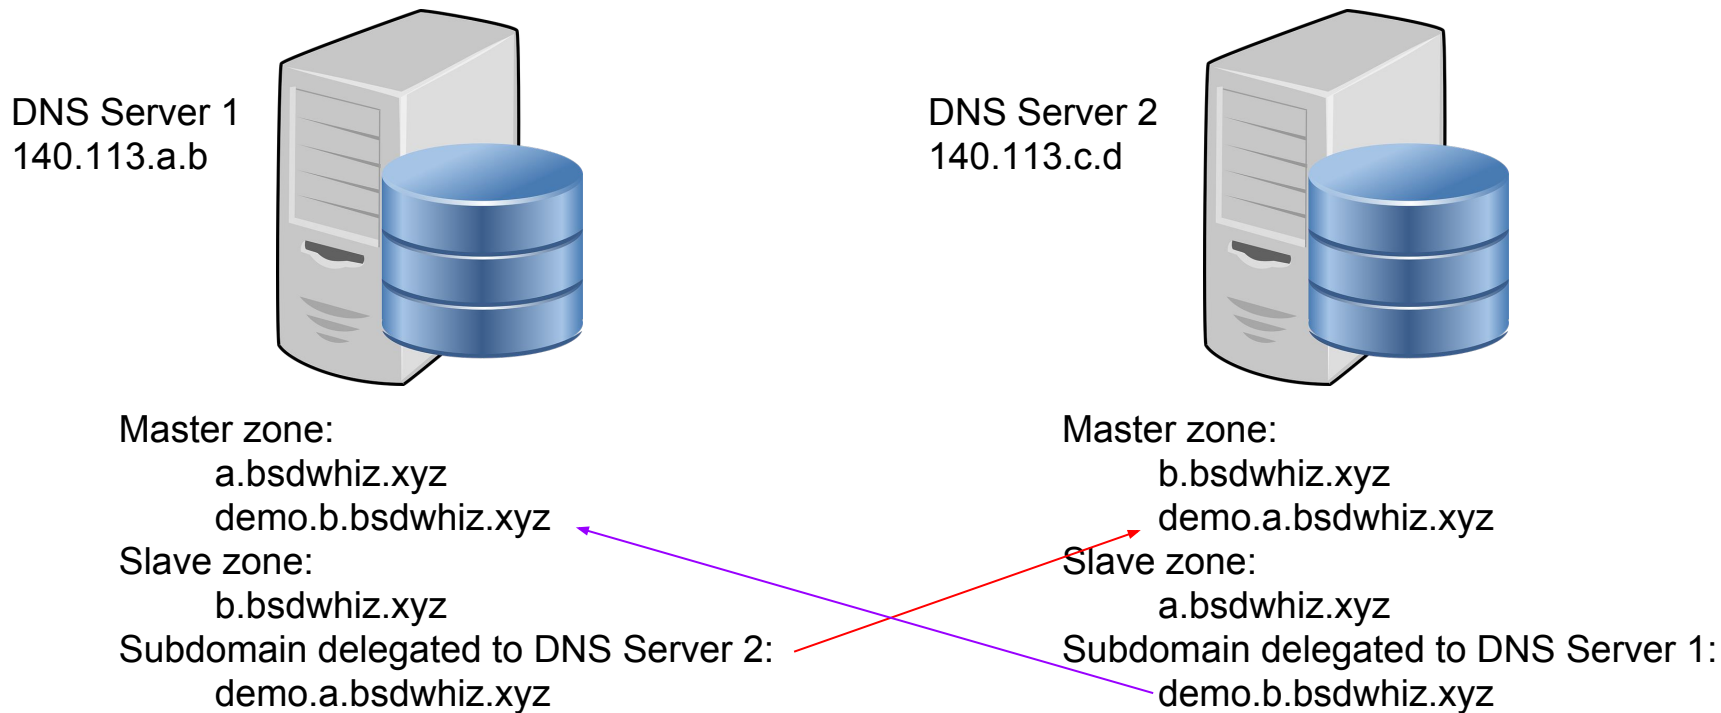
DNS Server 1
140.113.a.b

DNS Server 2
140.113.c.d

Master zone:
a.bsdwhiz.xyz
demo.b.bsdwhiz.xyz
Slave zone:
b.bsdwhiz.xyz
Subdomain delegated to DNS Server 2:
demo.a.bsdwhiz.xyz

Master zone:
b.bsdwhiz.xyz
demo.a.bsdwhiz.xyz
Slave zone:
a.bsdwhiz.xyz
Subdomain delegated to DNS Server 1:
demo.b.bsdwhiz.xyz